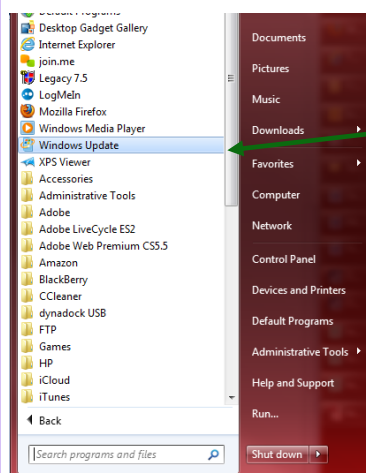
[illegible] Programs
Desktop Gadget Gallery
Internet Explorer
join.me
Legacy 7.5
LogMeIn
Mozilla Firefox
Windows Media Player
Windows Update
XPS Viewer
Accessories
Administrative Tools
Adobe
Adobe LiveCycle ES2
Adobe Web Premium CS5.5
Amazon
BlackBerry
CCleaner
dynadock USB
FTP
Games
HP
iCloud
iTunes
Back
Search programs and files

Documents
Pictures
Music
Downloads
Favorites
Computer
Network
Control Panel
Devices and Printers
Default Programs
Administrative Tools
Help and Support
Run...
Shut down